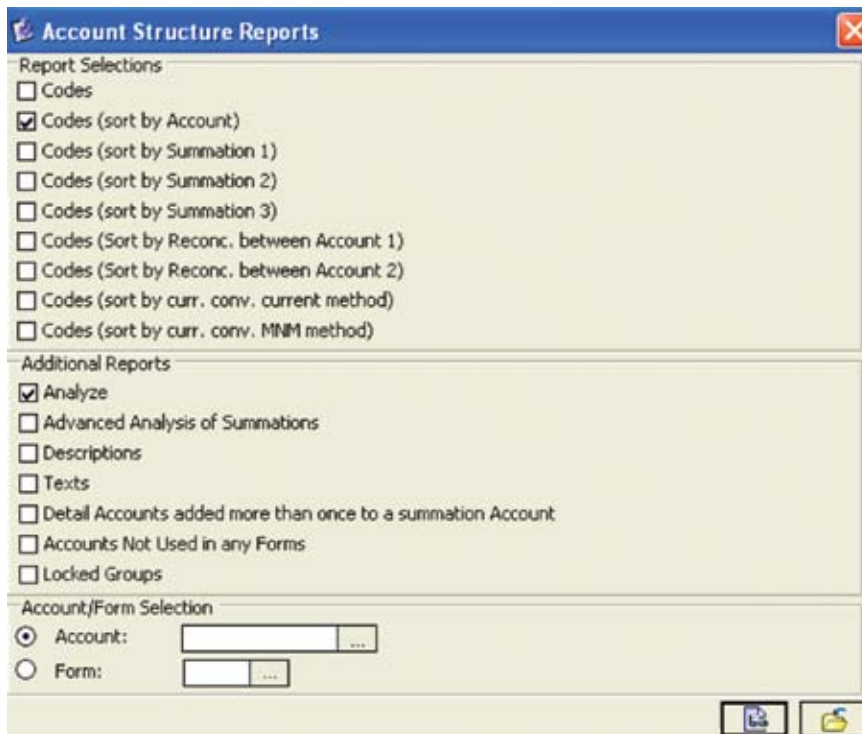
Account Structure Reports

Report Selections

☐ Codes

☑ Codes (sort by Account)

☐ Codes (sort by Summation 1)

☐ Codes (sort by Summation 2)

☐ Codes (sort by Summation 3)

☐ Codes (Sort by Reconc. between Account 1)

☐ Codes (Sort by Reconc. between Account 2)

☐ Codes (sort by curr. conv. current method)

☐ Codes (sort by curr. conv. MNM method)

Additional Reports

☑ Analyze

☐ Advanced Analysis of Summations

☐ Descriptions

☐ Texts

☐ Detail Accounts added more than once to a summation Account

☐ Accounts Not Used in any Forms

☐ Locked Groups

Account/Form Selection

Account: ...

Form: ...